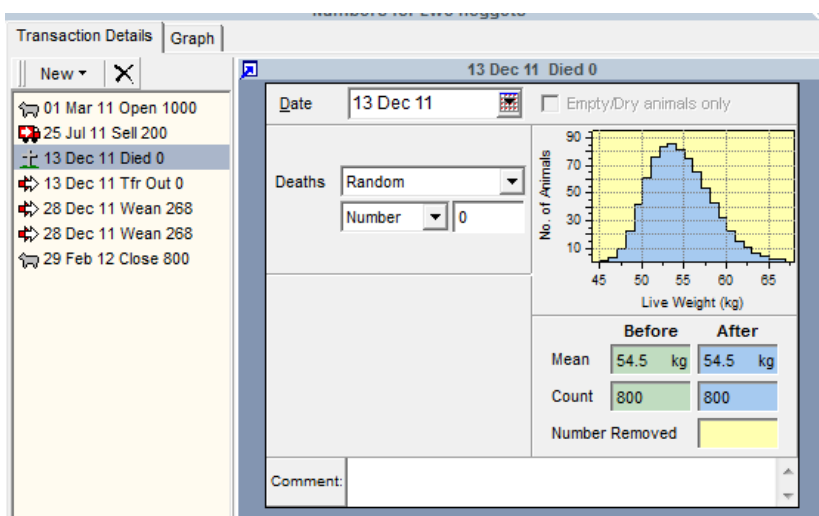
Transaction Details | Graph

New ▾ ✕

01 Mar 11 Open 1000
25 Jul 11 Sell 200
13 Dec 11 Died 0
13 Dec 11 Tfr Out 0
28 Dec 11 Wean 268
28 Dec 11 Wean 268
29 Feb 12 Close 800

13 Dec 11 Died 0

Date 13 Dec 11

Empty/Dry animals only

Deaths Random

Number 0

No. of Animals

90
80
70
60
50
40
30
20
10

45 50 55 60 65

Live Weight (kg)

| | Before | After |
|---|---|---|
| Mean | 54.5 kg | 54.5 kg |
| Count | 800 | 800 |
| Number Removed | | |

Comment: